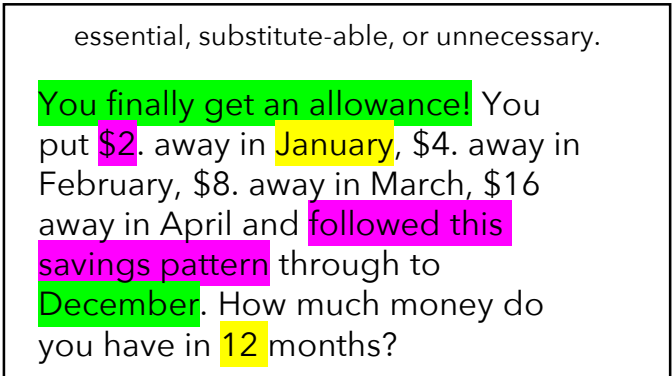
essential, substitute-able, or unnecessary.

You finally get an allowance! You put $2. away in January, $4. away in February, $8. away in March, $16 away in April and followed this savings pattern through to December. How much money do you have in 12 months?